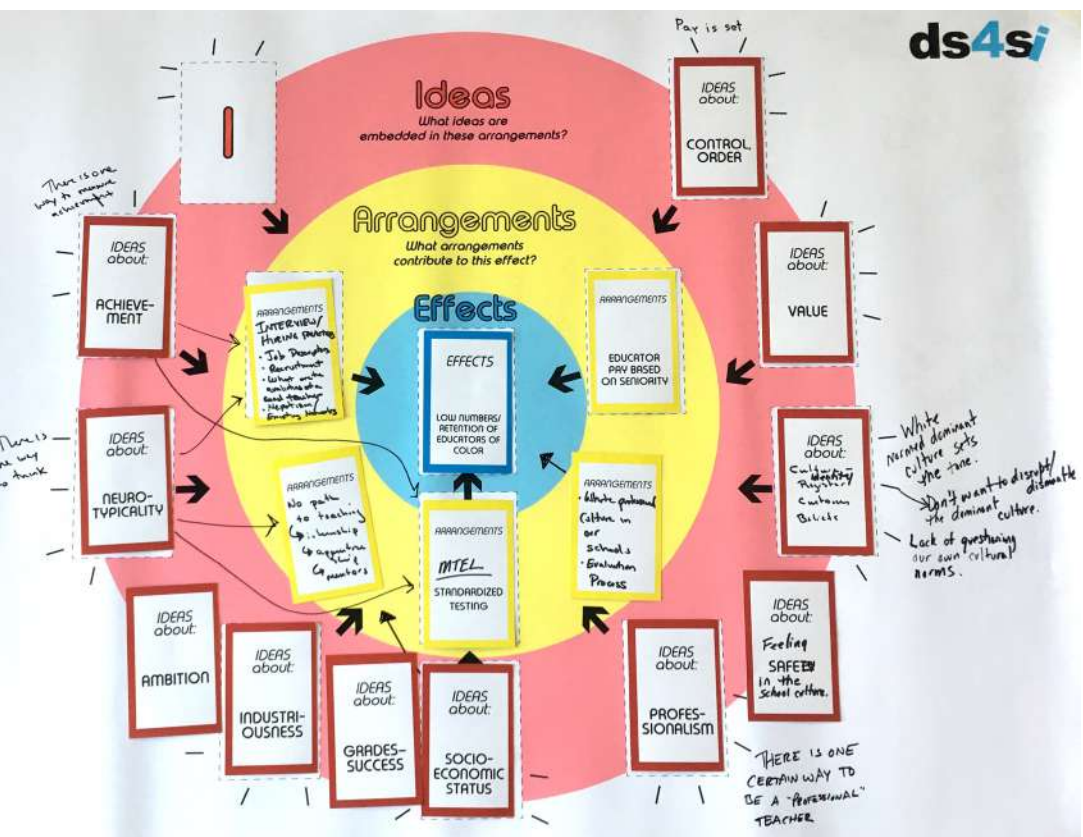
ds4si

Pay is set

Ideas
What ideas are embedded in these arrangements?

I

IDEAS about:
CONTROL, ORDER

Arrangements
What arrangements contribute to this effect?

There is one way to measure achievement

IDEAS about:
ACHIEVEMENT

IDEAS about:
VALUE

Effects

ARRANGEMENTS
INTERVIEW/HIRING PRACTICES
- Job Descriptions
- Recruitment
- What works makes a good teacher
- Nepotism
- Existing networks

EFFECTS
LOW NUMBERS/ RETENTION OF EDUCATORS OF COLOR

ARRANGEMENTS
EDUCATOR PAY BASED ON SENIORITY

There is one way to think

IDEAS about:
NEURO-TYPICALITY

ARRANGEMENTS
No path to teaching
↳ internship
↳ apprenticeship
↳ mentors

ARRANGEMENTS
MTEL
STANDARDIZED TESTING

ARRANGEMENTS
- White professional culture in our schools
- Evaluation Process

IDEAS about:
Cultural Identity Customs Beliefs

White normed dominant culture sets the tone.

Don't want to disrupt/dismantle the dominant culture.

Lack of questioning our own cultural norms.

IDEAS about:
AMBITION

IDEAS about:
INDUSTRIOUSNESS

IDEAS about:
GRADES-SUCCESS

IDEAS about:
SOCIO-ECONOMIC STATUS

IDEAS about:
PROFESSIONALISM

IDEAS about:
Feeling SAFE in the school culture.

THERE IS ONE CERTAIN WAY TO BE A "PROFESSIONAL" TEACHER